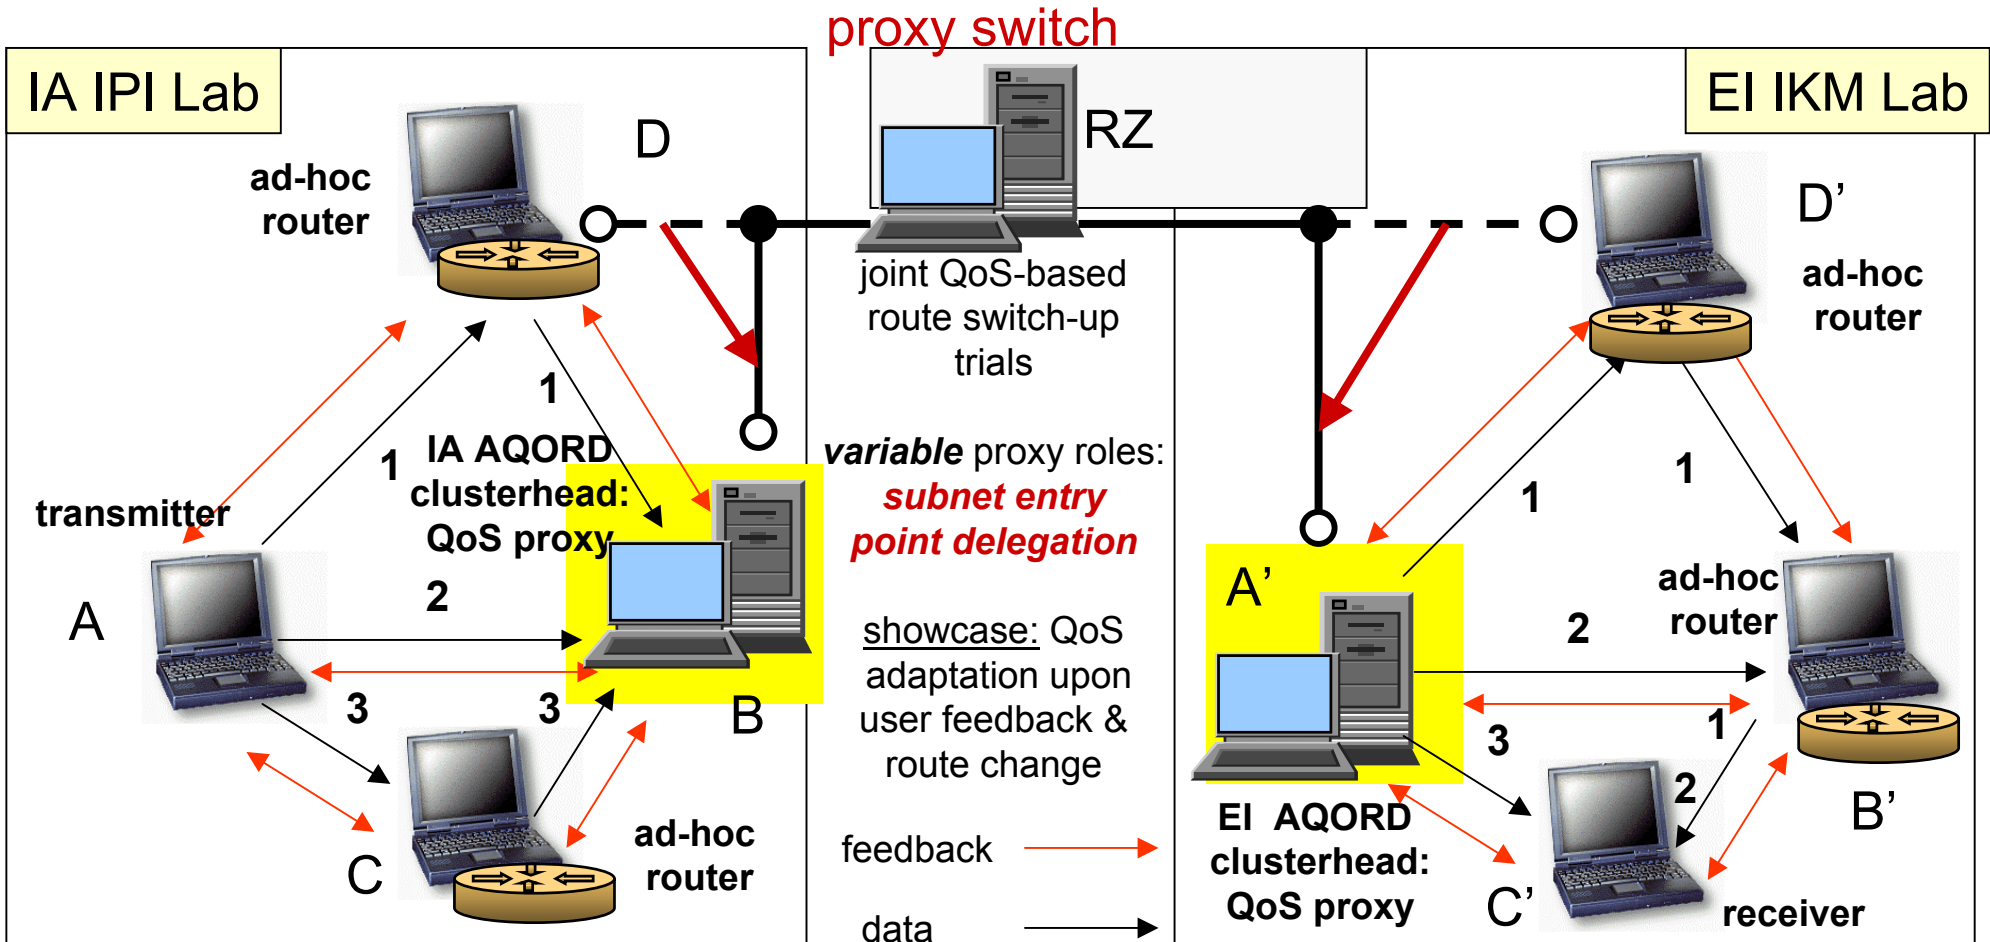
proxy switch

IA IPI Lab

RZ

EI IKM Lab

ad-hoc router

D

D'

ad-hoc router

joint QoS-based route switch-up trials

1

1

IA AQORD clusterhead: QoS proxy

transmitter

variable proxy roles: subnet entry point delegation

1

1

A

2

A'

2

ad-hoc router

3

3

B

showcase: QoS adaptation upon user feedback & route change

3

1

2

B'

C

ad-hoc router

feedback

EI AQORD clusterhead: QoS proxy

C'

receiver

data